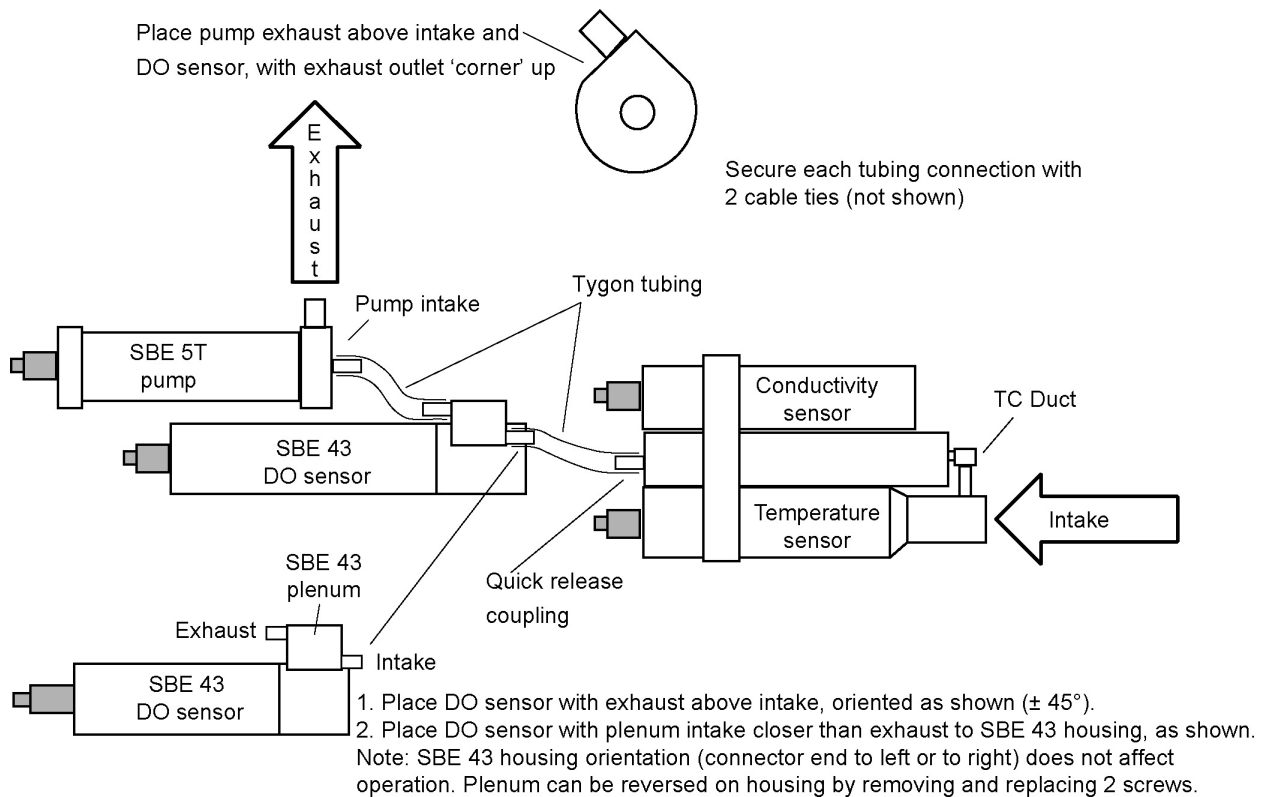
Place pump exhaust above intake and DO sensor, with exhaust outlet 'corner' up

Exhaust

Secure each tubing connection with 2 cable ties (not shown)

Tygon tubing

Pump intake

SBE 5T pump

Conductivity sensor

TC Duct

SBE 43 DO sensor

Temperature sensor

Intake

Quick release coupling

SBE 43 plenum

Exhaust

Intake

SBE 43 DO sensor

1. Place DO sensor with exhaust above intake, oriented as shown (± 45°).
2. Place DO sensor with plenum intake closer than exhaust to SBE 43 housing, as shown.
Note: SBE 43 housing orientation (connector end to left or to right) does not affect operation. Plenum can be reversed on housing by removing and replacing 2 screws.